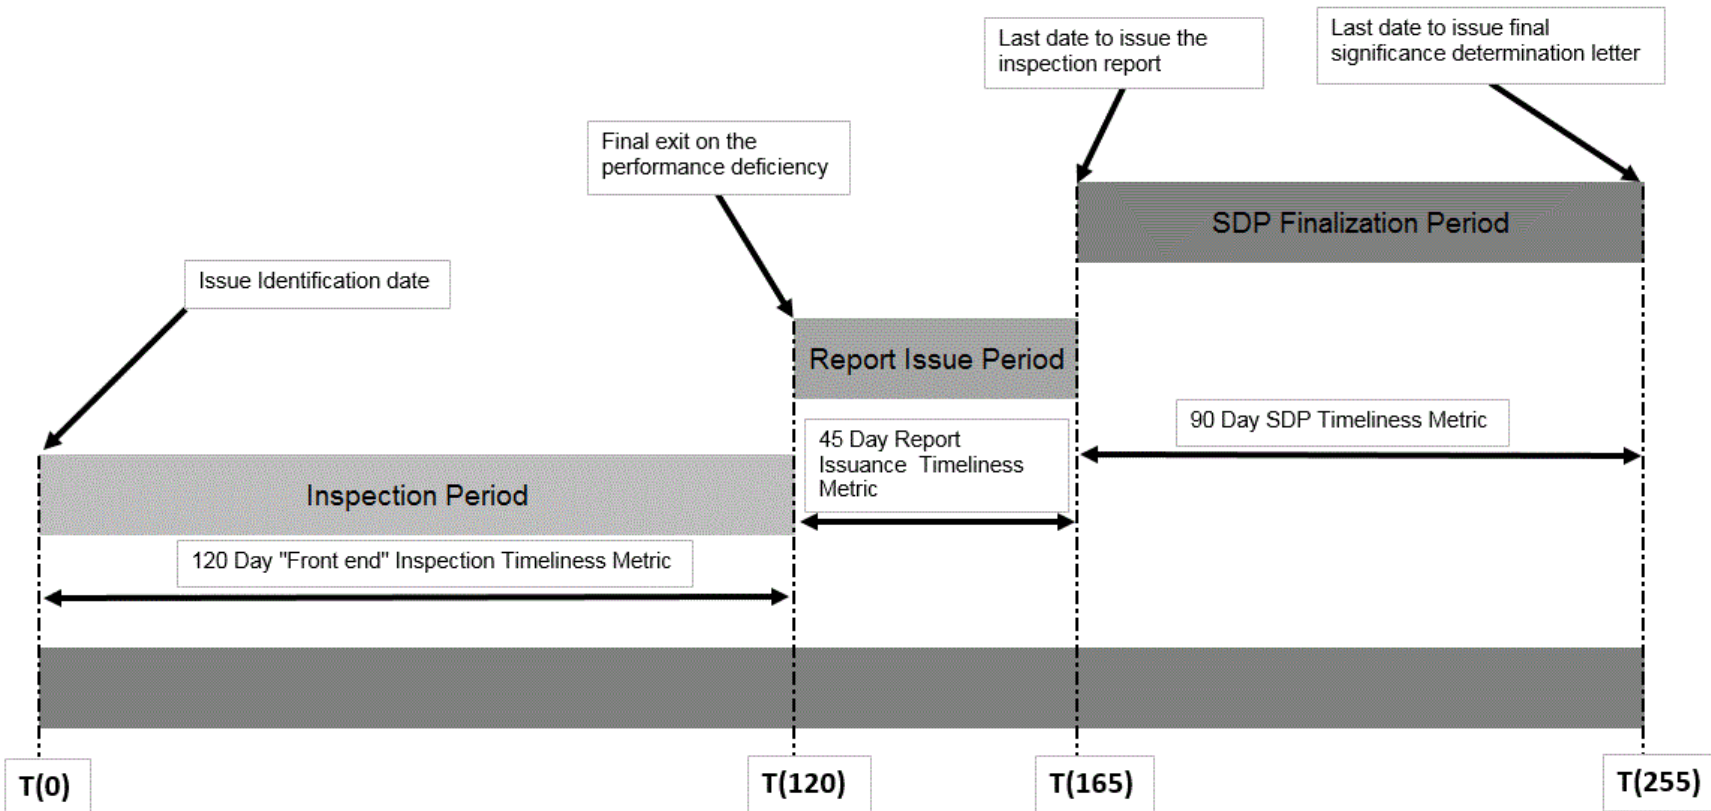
Last date to issue the inspection report

Last date to issue final significance determination letter

Final exit on the performance deficiency

SDP Finalization Period

Issue Identification date

Report Issue Period

90 Day SDP Timeliness Metric

45 Day Report Issuance Timeliness Metric

Inspection Period

120 Day "Front end" Inspection Timeliness Metric

T(0)

T(120)

T(165)

T(255)